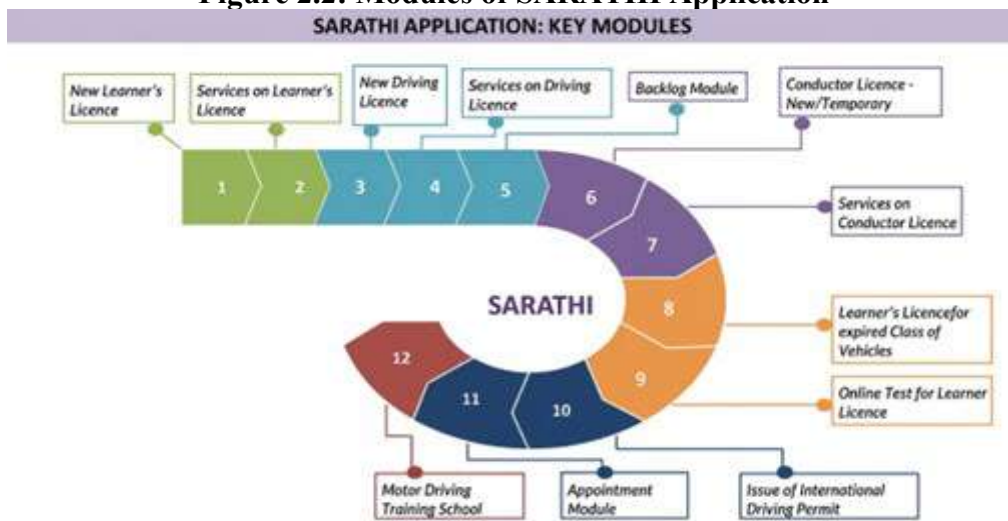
Figure 2.2: Modules of SARATHI Application

SARATHI APPLICATION: KEY MODULES

New Learner's Licence

Services on Learner's Licence

New Driving Licence

Services on Driving Licence

Backlog Module

Conductor Licence - New/Temporary

1

2

3

4

5

6

7

Services on Conductor Licence

SARATHI

8

Learner's Licencefor expired Class of Vehicles

9

Online Test for Learner Licence

12

11

10

Motor Driving Training School

Appointment Module

Issue of International Driving Permit